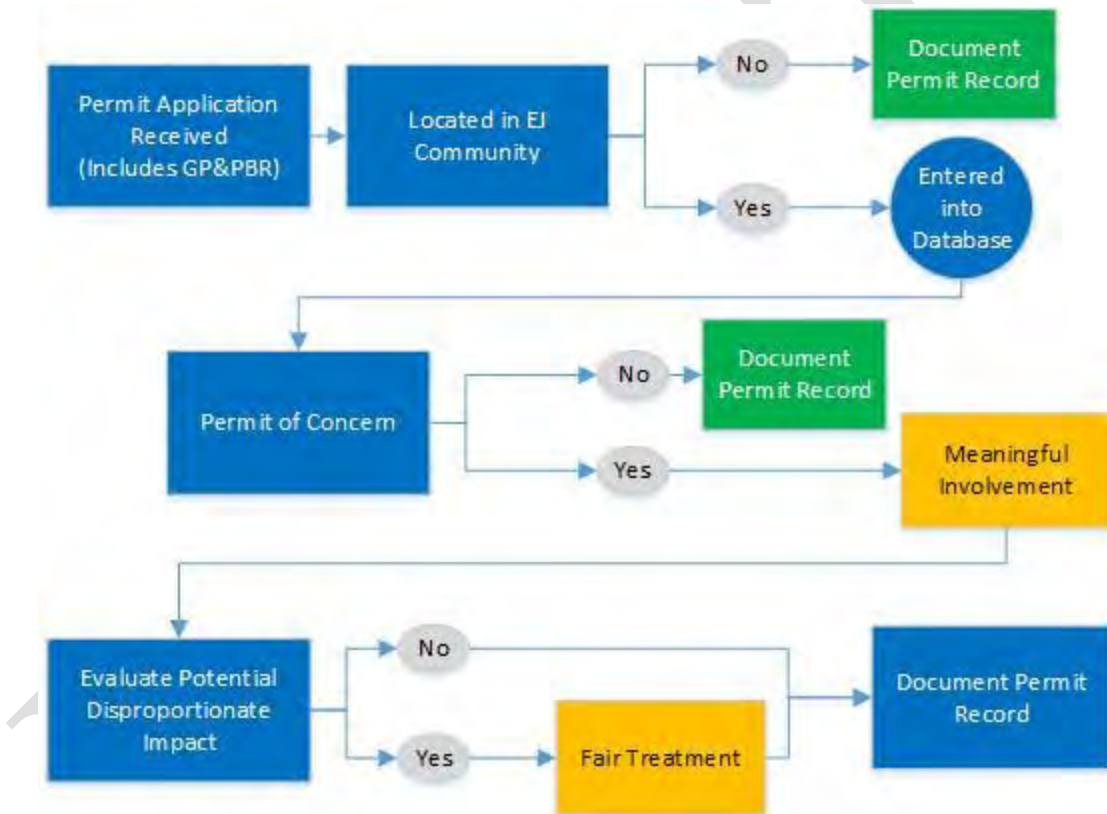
Permit Application Received (Includes GP&PBR)

Located in EJ Community

No

Document Permit Record

Yes

Entered into Database

Permit of Concern

No

Document Permit Record

Yes

Meaningful Involvement

Evaluate Potential Disproportionate Impact

No

Yes

Fair Treatment

Document Permit Record